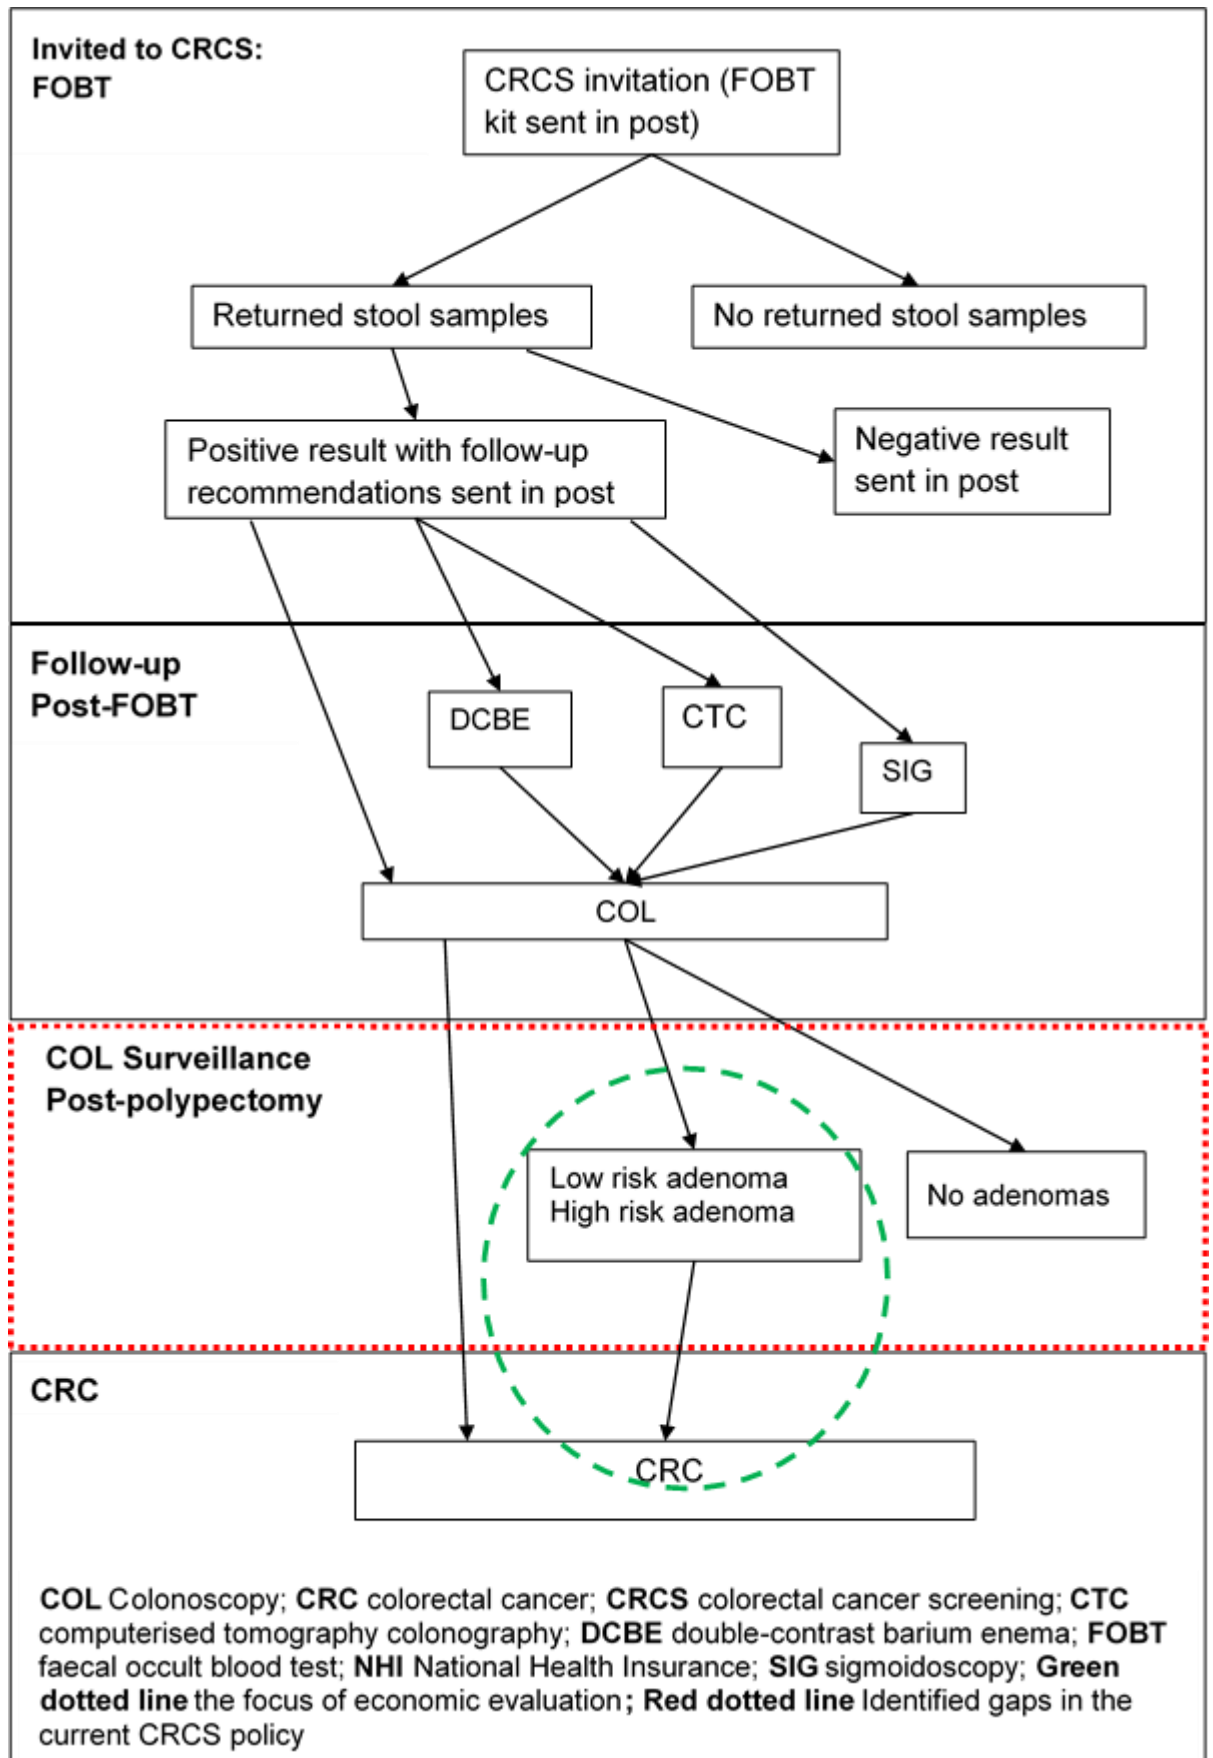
Invited to CRCS: FOBT

CRCS invitation (FOBT kit sent in post)

Returned stool samples

No returned stool samples

Positive result with follow-up recommendations sent in post

Negative result sent in post

Follow-up Post-FOBT

DCBE

CTC

SIG

COL

COL Surveillance Post-polypectomy

Low risk adenoma
High risk adenoma

No adenomas

CRC

CRC

**COL** Colonoscopy; **CRC** colorectal cancer; **CRCS** colorectal cancer screening; **CTC** computerised tomography colonography; **DCBE** double-contrast barium enema; **FOBT** faecal occult blood test; **NHI** National Health Insurance; **SIG** sigmoidoscopy; **Green dotted line** the focus of economic evaluation**; Red dotted line** Identified gaps in the current CRCS policy